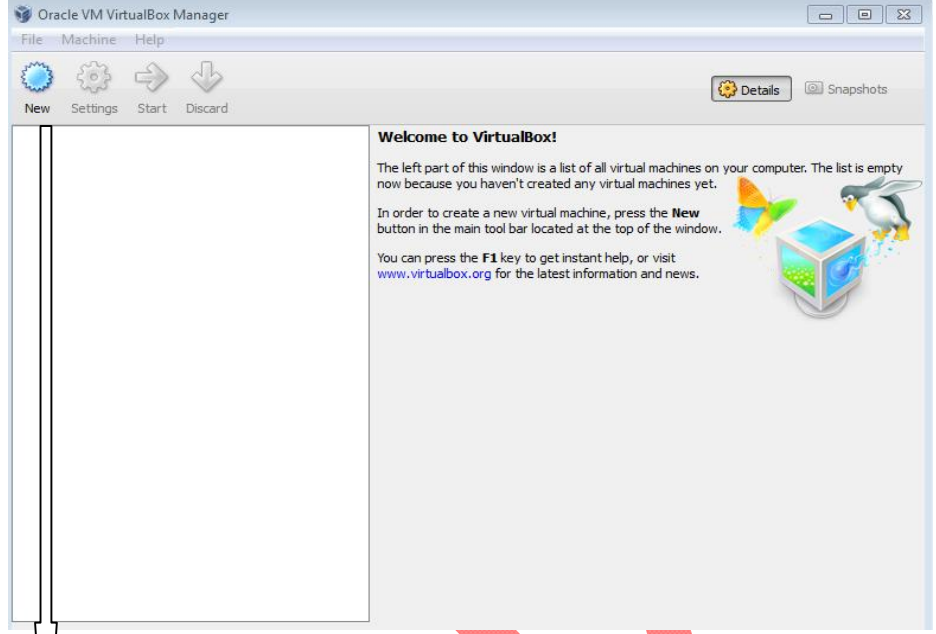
Oracle VM VirtualBox Manager

File Machine Help

New Settings Start Discard

Details Snapshots

Welcome to VirtualBox!

The left part of this window is a list of all virtual machines on your computer. The list is empty now because you haven't created any virtual machines yet.

In order to create a new virtual machine, press the **New** button in the main tool bar located at the top of the window.

You can press the **F1** key to get instant help, or visit www.virtualbox.org for the latest information and news.